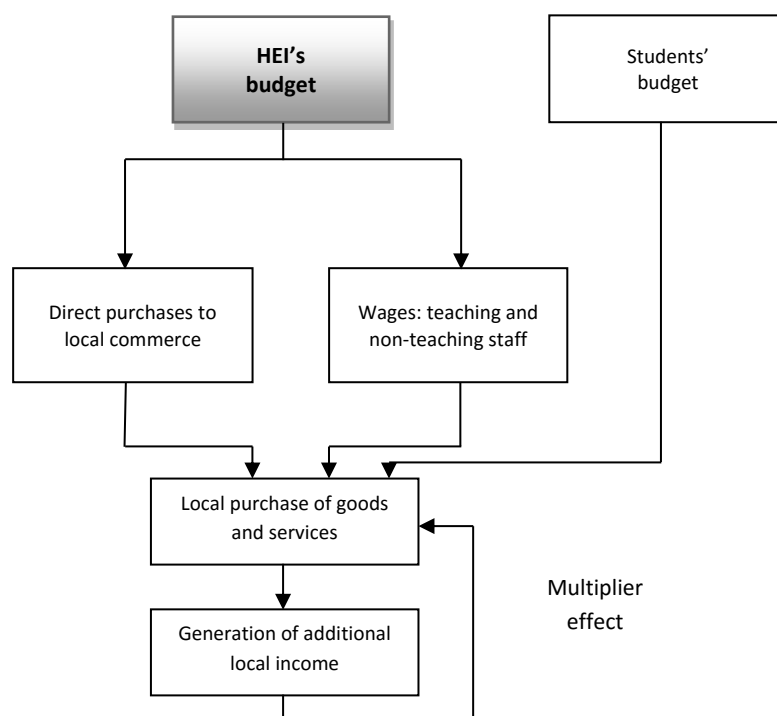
HEI's budget

Students' budget

Direct purchases to local commerce

Wages: teaching and non-teaching staff

Local purchase of goods and services

Multiplier effect

Generation of additional local income